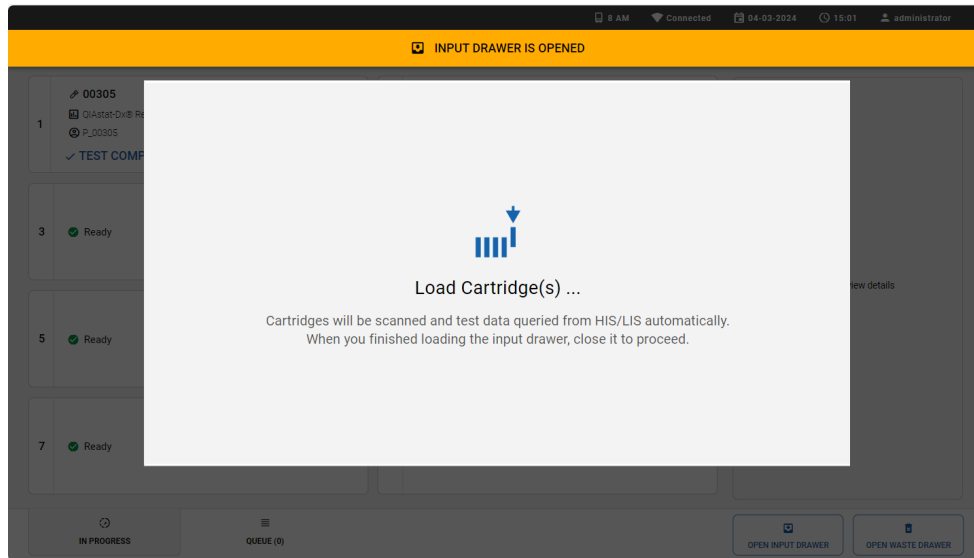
8 AM Connected 04-03-2024 15:01 administrator

INPUT DRAWER IS OPENED

1 00305
QIAstat-Dx® Re
P_00305
✓ TEST COMP

3 Ready

5 Ready

7 Ready

iew details

Load Cartridge(s) ...

Cartridges will be scanned and test data queried from HIS/LIS automatically. When you finished loading the input drawer, close it to proceed.

IN PROGRESS

QUEUE (0)

OPEN INPUT DRAWER

OPEN WASTE DRAWER